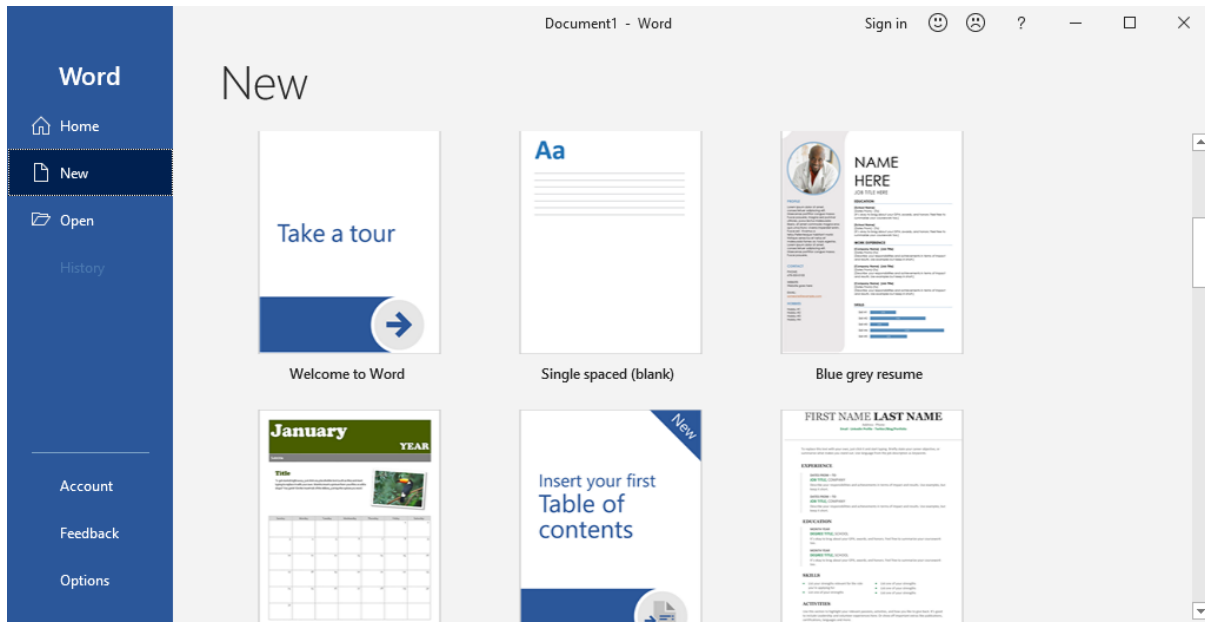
Document1 - Word

Sign in ? — ☐ ✕

Word

Home

New

Open

History

Account

Feedback

Options

New

Take a tour

Welcome to Word

Aa

Single spaced (blank)

NAME HERE

JOB TITLE HERE

Blue grey resume

January

YEAR

Title

New

Insert your first Table of contents

FIRST NAME LAST NAME

EXPERIENCE

EDUCATION

SKILLS

ACTIVITIES